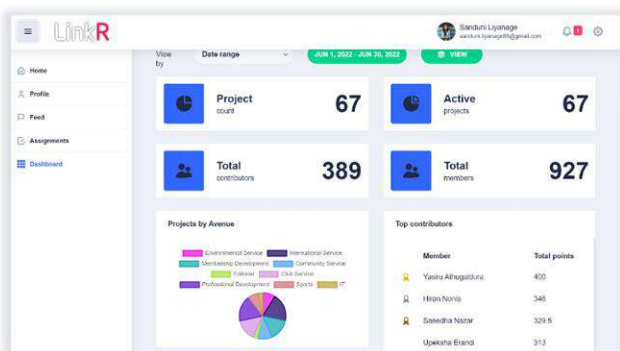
LinkR

Sanduni Liyanage
sanduni.liyanage95@gmail.com

1

Home
Profile
Feed
Assignments
Dashboard

View by
Date range
JUN 1, 2022 - JUN 30, 2022
VIEW

Project
count
67

Active
projects
67

Total
contributors
389

Total
members
927

Projects by Avenue

Environmental Service
International Service
Membership Development
Community Service
Editorial
Club Service
Professional Development
Sports
IT

Top contributors

| Member | Total points |
|---|---|
| Yasiru Athugaldura | 400 |
| Hiran Nonis | 346 |
| Sareedha Nazar | 329.5 |
| Upeksha Erandi | 313 |